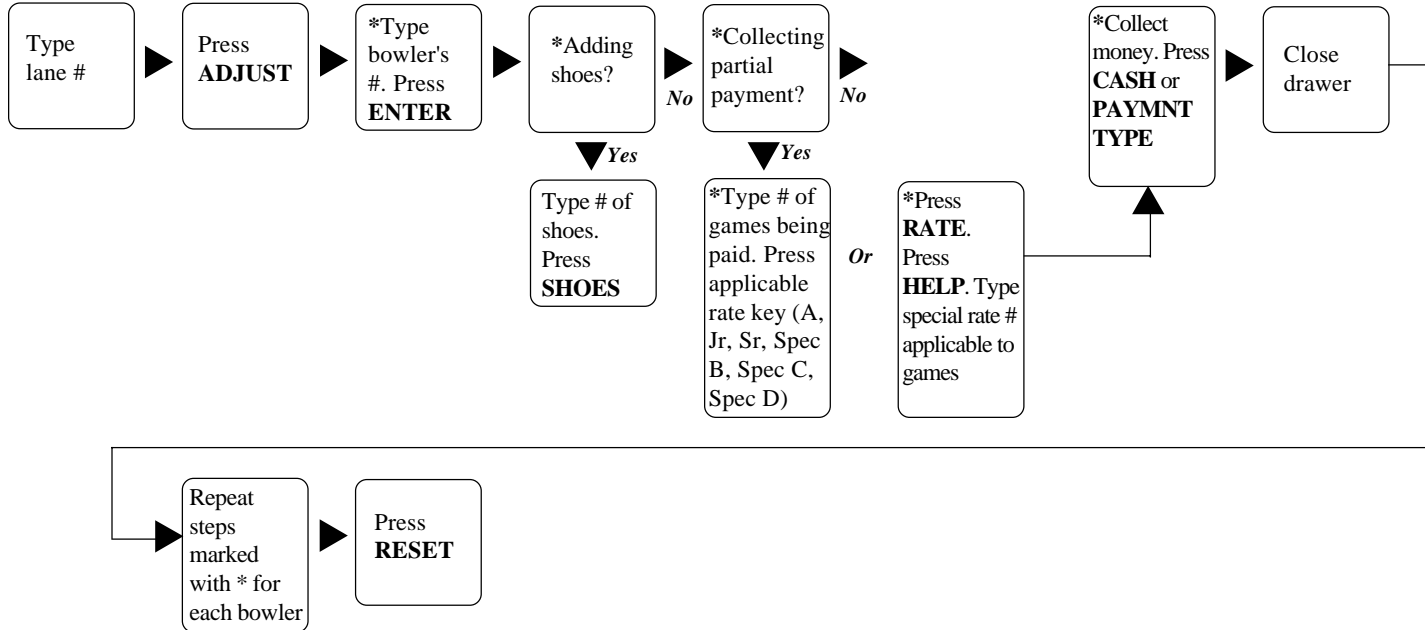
Type lane #

Press **ADJUST**

*Type bowler's #. Press **ENTER**

*Adding shoes?

*No*

*Yes*

Type # of shoes. Press **SHOES**

*Collecting partial payment?

*No*

*Yes*

*Type # of games being paid. Press applicable rate key (A, Jr, Sr, Spec B, Spec C, Spec D)

*Or*

*Press **RATE**. Press **HELP**. Type special rate # applicable to games

*Collect money. Press **CASH** or **PAYMNT TYPE**

Close drawer

Repeat steps marked with * for each bowler

Press **RESET**